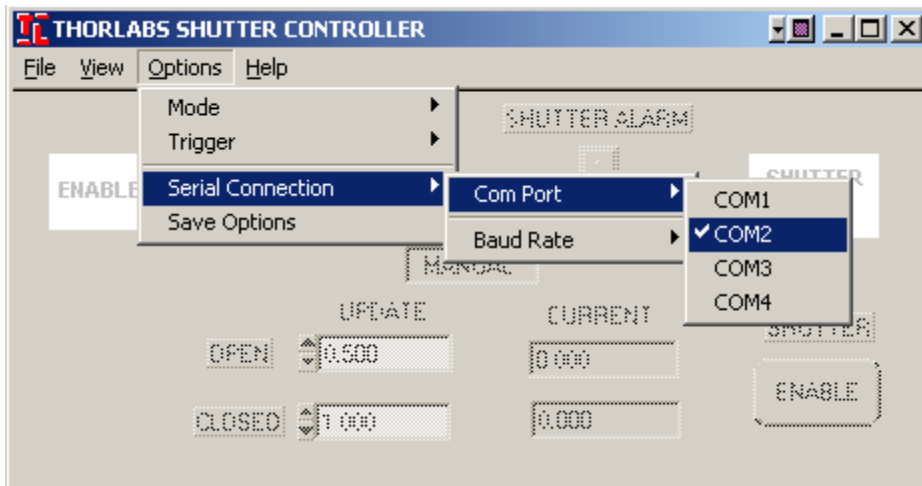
THORLABS SHUTTER CONTROLLER

File View Options Help

Mode
Trigger
Serial Connection
Save Options

Com Port
Baud Rate

COM1
✔ COM2
COM3
COM4

SHUTTER ALARM

ENABLE

SHUTTER

MANUAL

UPDATE

CURRENT

OPEN 0.500

0.000

CLOSED 1.000

0.000

SHUTTER

ENABLE